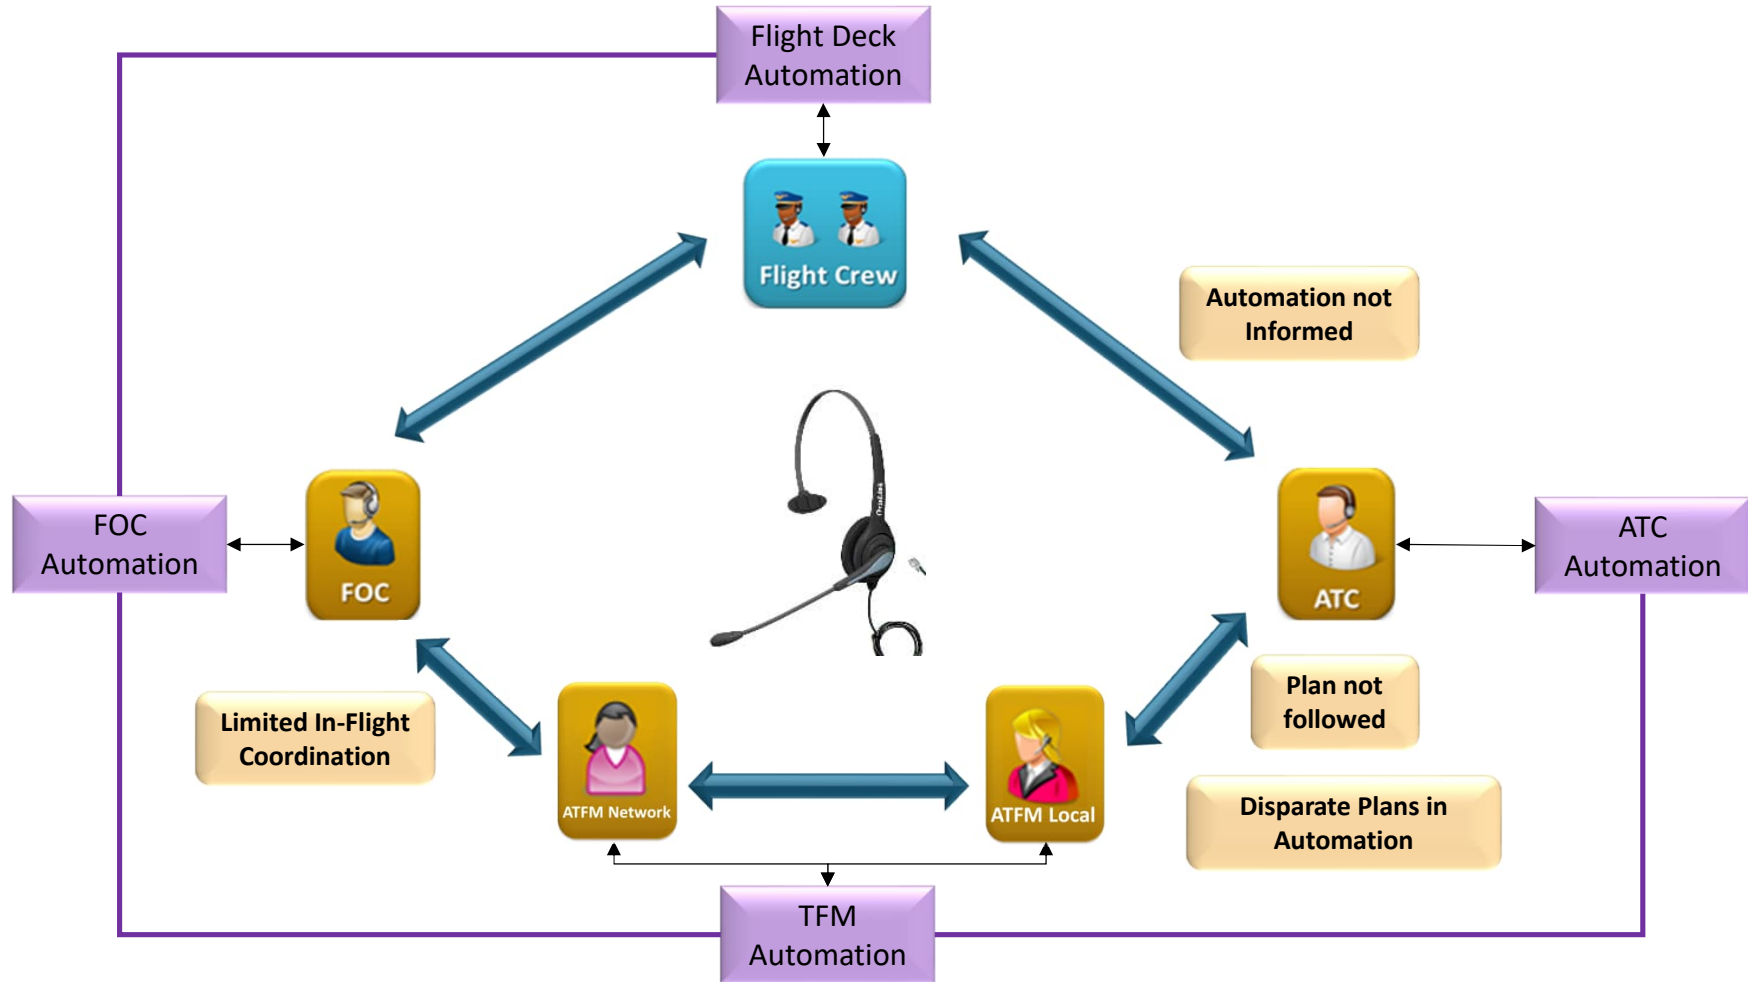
Flight Deck Automation

Flight Crew

Automation not Informed

FOC Automation

FOC

ATC

ATC Automation

Plan not followed

Limited In-Flight Coordination

ATFM Network

ATFM Local

Disparate Plans in Automation

TFM Automation